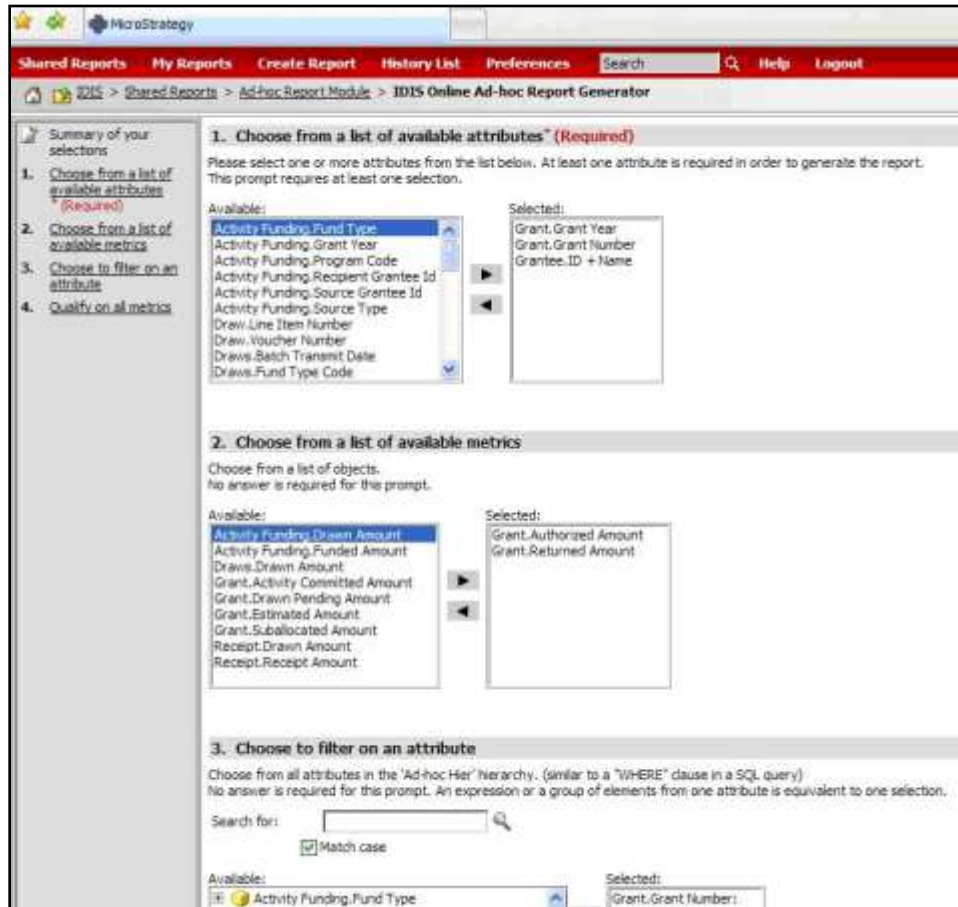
MicroStrategy

Shared Reports My Reports Create Report History List Preferences Search Help Logout

IDIS > Shared Reports > Ad-hoc Report Module > IDIS Online Ad-hoc Report Generator

Summary of your selections
1. Choose from a list of available attributes * (Required)
2. Choose from a list of available metrics
3. Choose to filter on an attribute
4. Qualify on all metrics

1. Choose from a list of available attributes* (Required)

Please select one or more attributes from the list below. At least one attribute is required in order to generate the report. This prompt requires at least one selection.

Available:
Activity Funding.Fund Type
Activity Funding.Grant Year
Activity Funding.Program Code
Activity Funding.Recipient Grantee Id
Activity Funding.Source Grantee Id
Activity Funding.Source Type
Draw.Line Item Number
Draw.Voucher Number
Draws.Batch Transmit Date
Draws.Fund Type Code

Selected:
Grant.Grant Year
Grant.Grant Number
Grantee.ID + Name

2. Choose from a list of available metrics

Choose from a list of objects.
No answer is required for this prompt.

Available:
Activity Funding.Drawn Amount
Activity Funding.Funded Amount
Draws.Drawn Amount
Grant.Activity Committed Amount
Grant.Drawn Pending Amount
Grant.Estimated Amount
Grant.Suballocated Amount
Receipt.Drawn Amount
Receipt.Receipt Amount

Selected:
Grant.Authorized Amount
Grant.Returned Amount

3. Choose to filter on an attribute

Choose from all attributes in the 'Ad-hoc Hier' hierarchy. (similar to a "WHERE" clause in a SQL query)
No answer is required for this prompt. An expression or a group of elements from one attribute is equivalent to one selection.

Search for:
Match case

Available:
Activity Funding.Fund Type

Selected:
Grant.Grant Number: